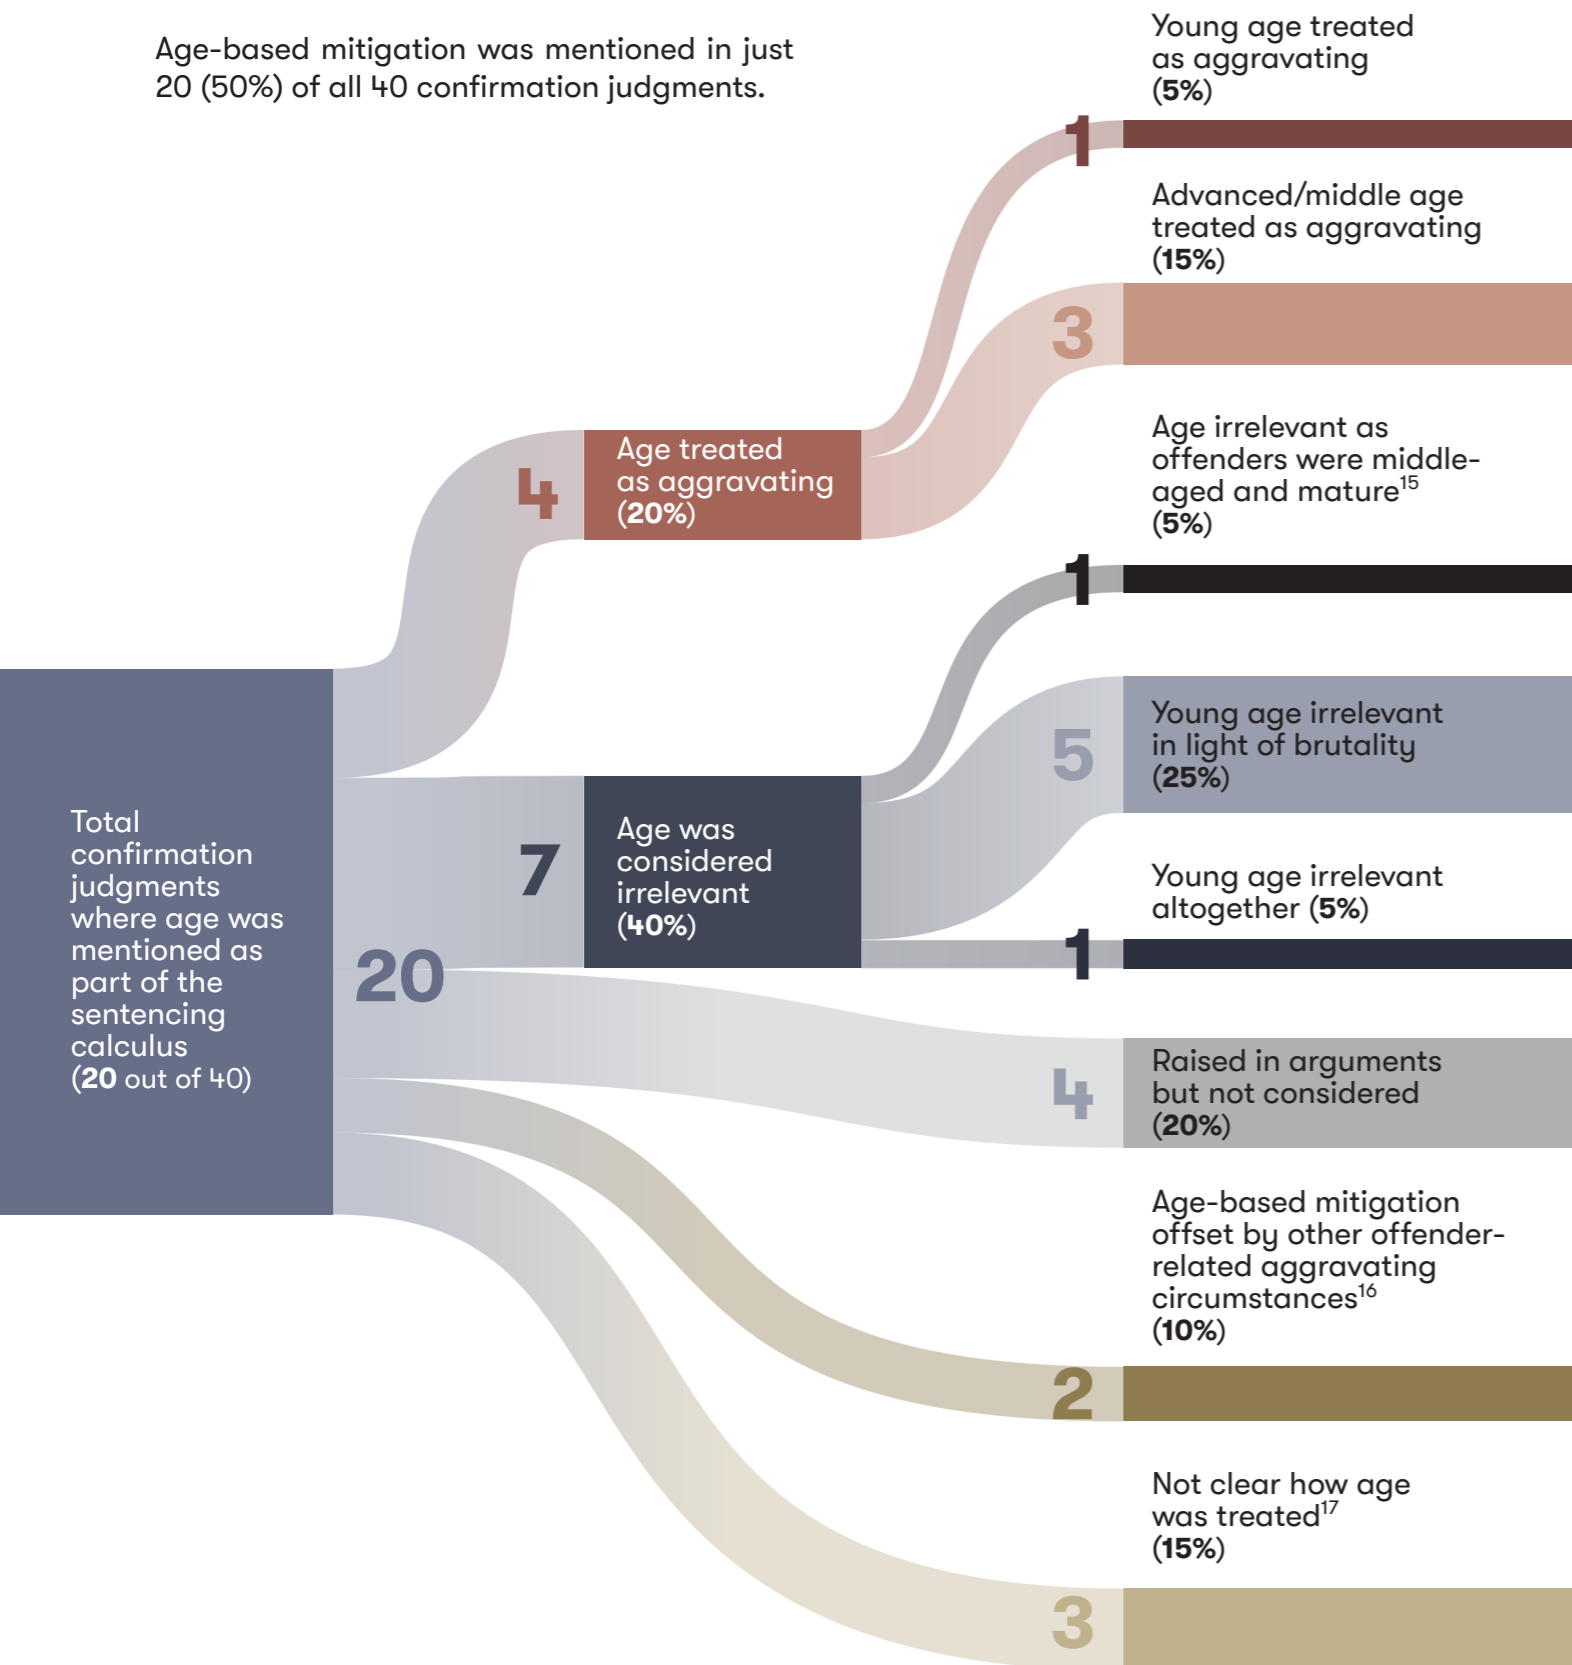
Age-based mitigation was mentioned in just 20 (50%) of all 40 confirmation judgments.

Young age treated as aggravating (5%)

1

Advanced/middle age treated as aggravating (15%)

3

4

Age treated as aggravating (20%)

Age irrelevant as offenders were middle-aged and mature$^{15}$ (5%)

1

5

Young age irrelevant in light of brutality (25%)

Total confirmation judgments where age was mentioned as part of the sentencing calculus (20 out of 40)

7

Age was considered irrelevant (40%)

Young age irrelevant altogether (5%)

1

20

4

Raised in arguments but not considered (20%)

Age-based mitigation offset by other offender-related aggravating circumstances$^{16}$ (10%)

2

Not clear how age was treated$^{17}$ (15%)

3